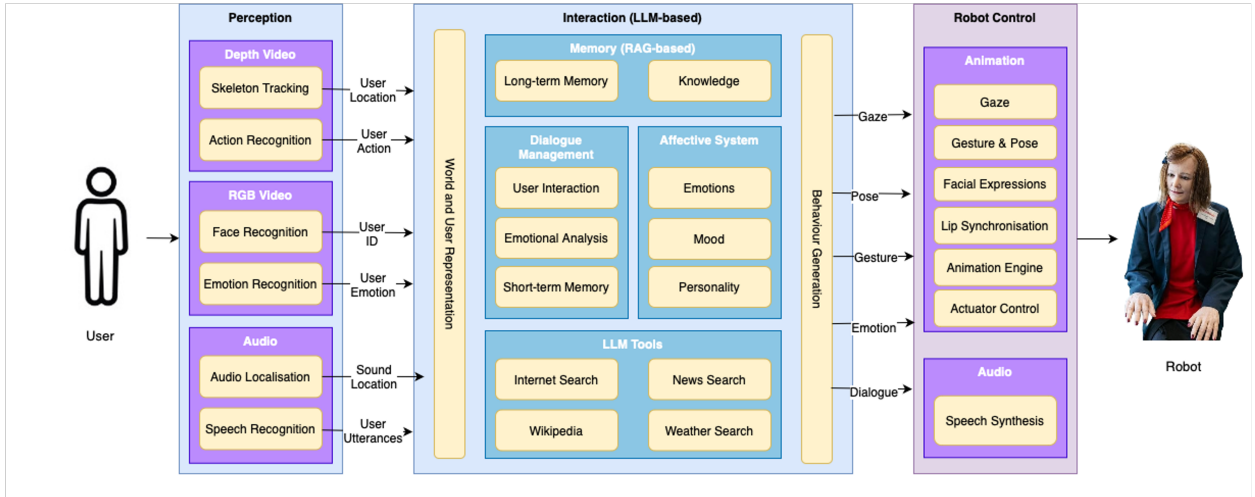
User

Perception

Depth Video
Skeleton Tracking
Action Recognition

RGB Video
Face Recognition
Emotion Recognition

Audio
Audio Localisation
Speech Recognition

User Location
User Action
User ID
User Emotion
Sound Location
User Utterances

Interaction (LLM-based)

World and User Representation

Memory (RAG-based)
Long-term Memory
Knowledge

Dialogue Management
User Interaction
Emotional Analysis
Short-term Memory

Affective System
Emotions
Mood
Personality

LLM Tools
Internet Search
News Search
Wikipedia
Weather Search

Behaviour Generation

Gaze
Pose
Gesture
Emotion
Dialogue

Robot Control

Animation
Gaze
Gesture & Pose
Facial Expressions
Lip Synchronisation
Animation Engine
Actuator Control

Audio
Speech Synthesis

Robot